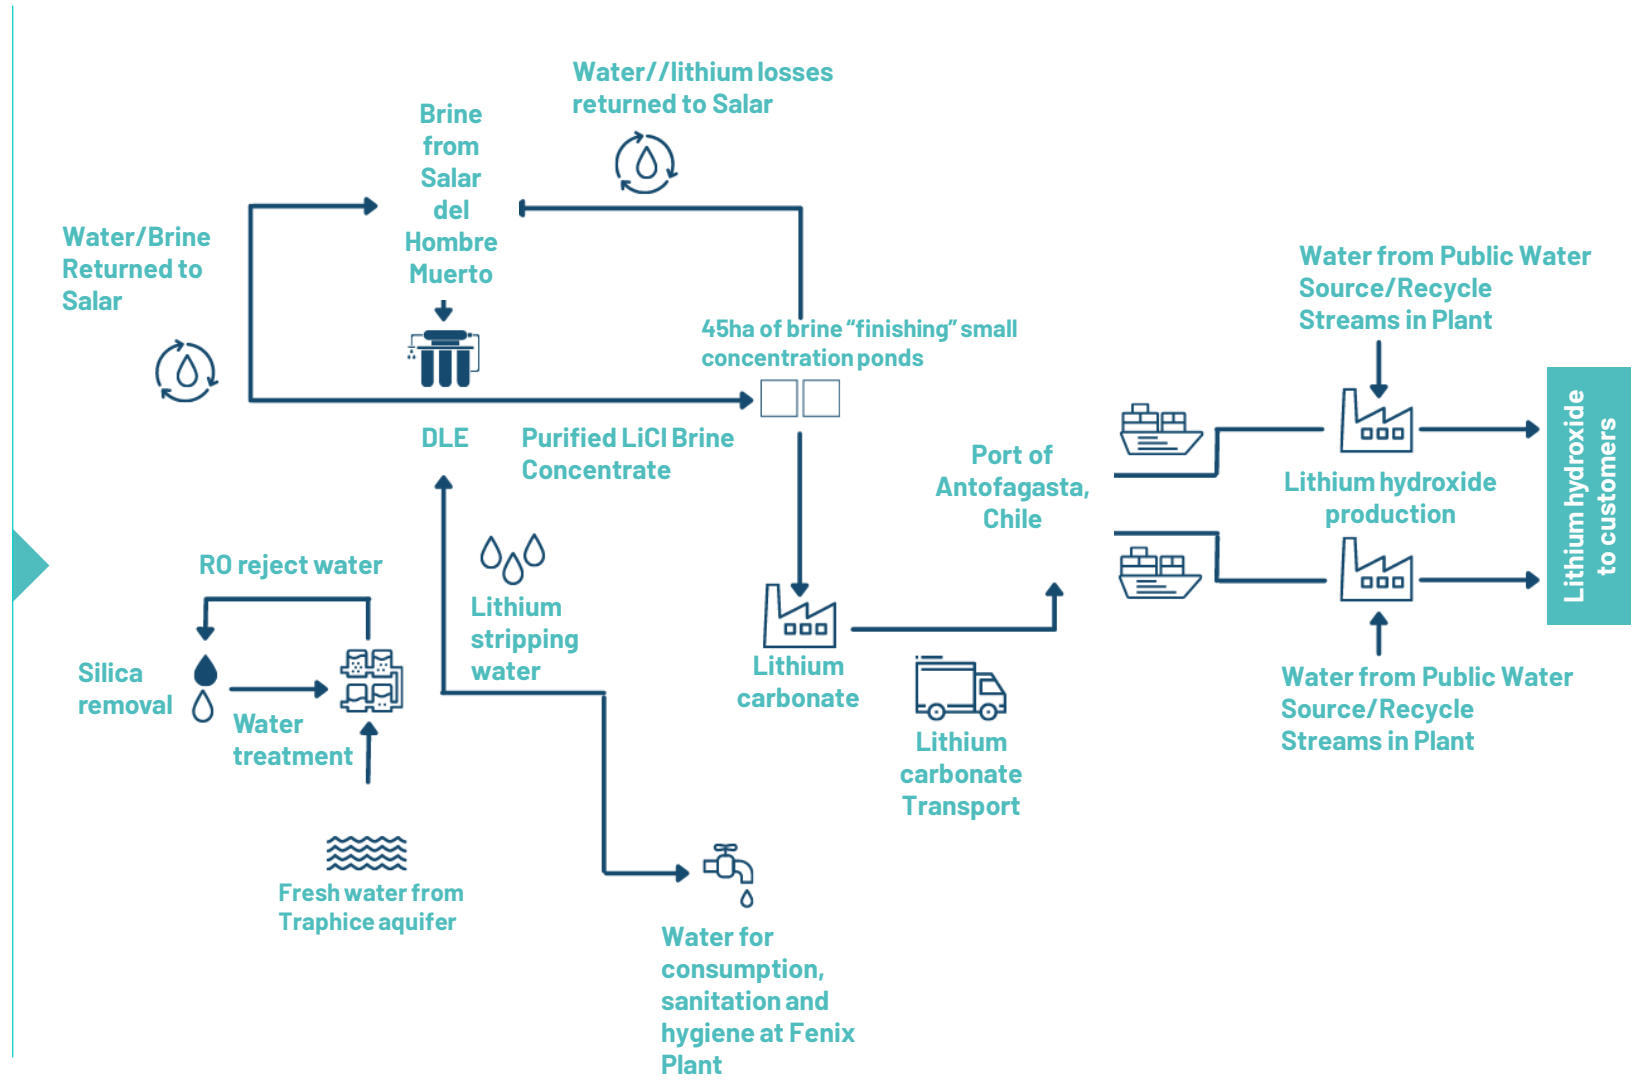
Water//lithium losses returned to Salar

Brine from Salar del Hombre Muerto

Water/Brine Returned to Salar

45ha of brine "finishing" small concentration ponds

Water from Public Water Source/Recycle Streams in Plant

DLE

Purified LiCl Brine Concentrate

Port of Antofagasta, Chile

Lithium hydroxide production

Lithium hydroxide to customers

RO reject water

Silica removal

Water treatment

Lithium stripping water

Lithium carbonate

Water from Public Water Source/Recycle Streams in Plant

Lithium carbonate Transport

Fresh water from Traphice aquifer

Water for consumption, sanitation and hygiene at Fenix Plant